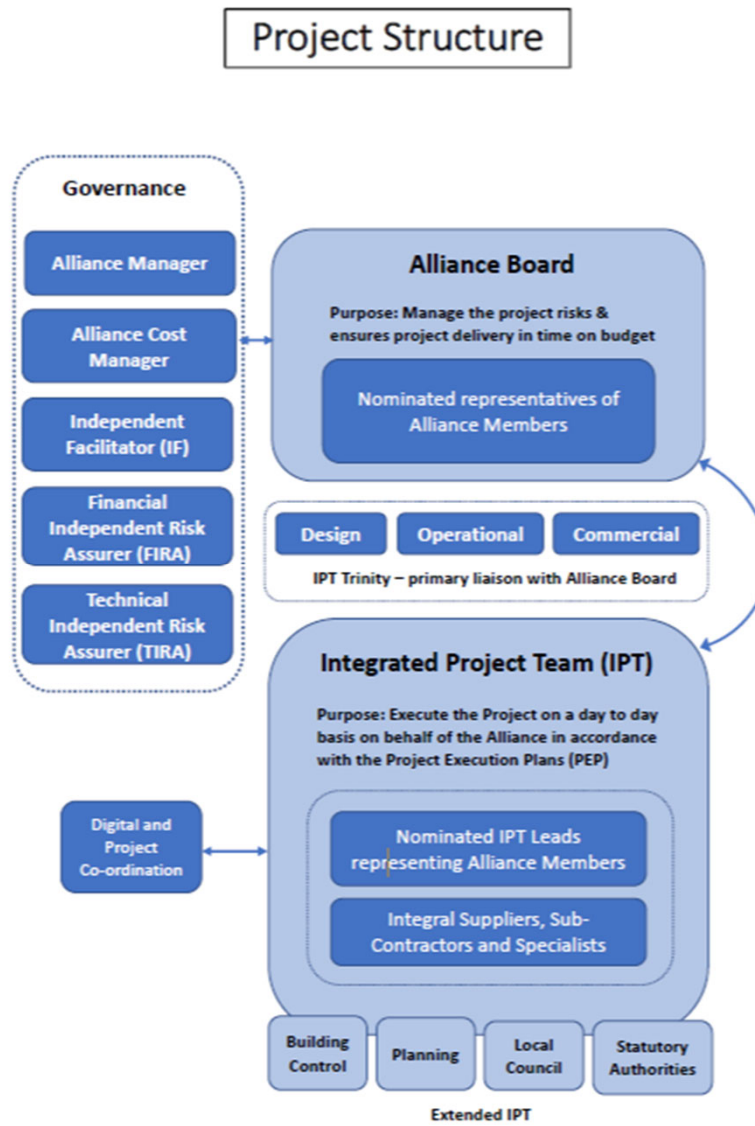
Project Structure

Governance

Alliance Manager

Alliance Cost Manager

Independent Facilitator (IF)

Financial Independent Risk Assurer (FIRA)

Technical Independent Risk Assurer (TIRA)

Alliance Board

Purpose: Manage the project risks & ensures project delivery in time on budget

Nominated representatives of Alliance Members

Design

Operational

Commercial

IPT Trinity – primary liaison with Alliance Board

Integrated Project Team (IPT)

Purpose: Execute the Project on a day to day basis on behalf of the Alliance in accordance with the Project Execution Plans (PEP)

Digital and Project Co-ordination

Nominated IPT Leads representing Alliance Members

Integral Suppliers, Sub-Contractors and Specialists

Building Control

Planning

Local Council

Statutory Authorities

Extended IPT